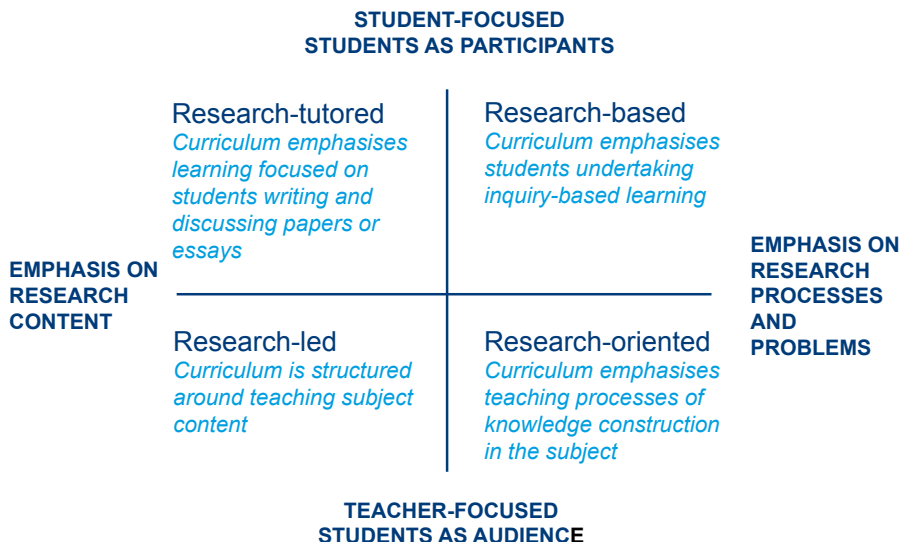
STUDENT-FOCUSED
STUDENTS AS PARTICIPANTS

Research-tutored
Curriculum emphasises learning focused on students writing and discussing papers or essays

Research-based
Curriculum emphasises students undertaking inquiry-based learning

EMPHASIS ON RESEARCH CONTENT

EMPHASIS ON RESEARCH PROCESSES AND PROBLEMS

Research-led
Curriculum is structured around teaching subject content

Research-oriented
Curriculum emphasises teaching processes of knowledge construction in the subject

TEACHER-FOCUSED
STUDENTS AS AUDIENCE